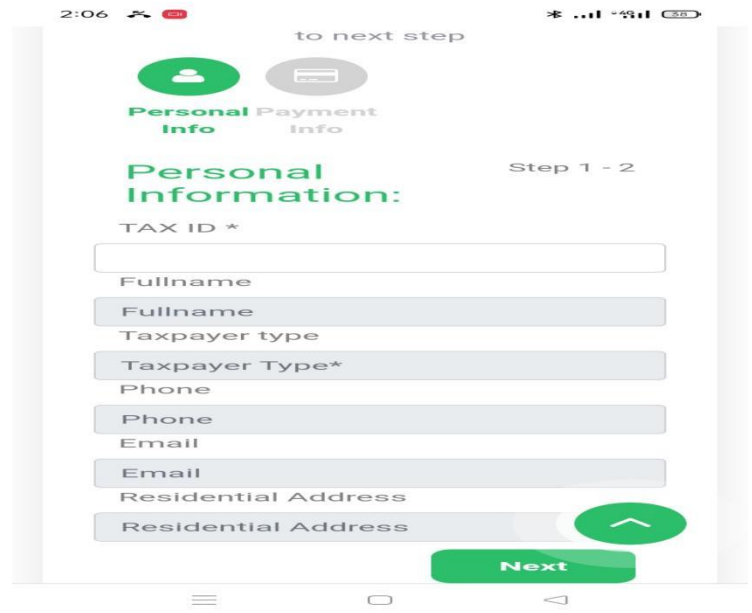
2:06

to next step

Personal Info

Payment Info

Personal Information:

Step 1 - 2

TAX ID *

Fullname

Fullname

Taxpayer type

Taxpayer Type*

Phone

Phone

Email

Email

Residential Address

Residential Address

Next